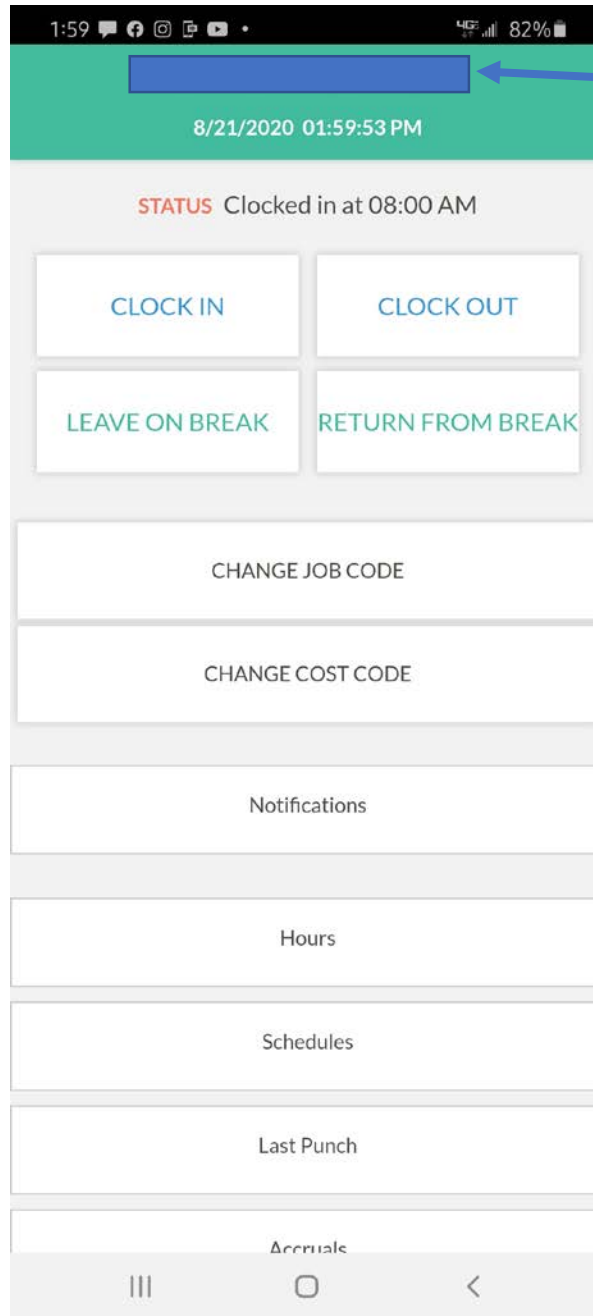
1:59 4G 82%

8/21/2020 01:59:53 PM

STATUS Clocked in at 08:00 AM

CLOCK IN

CLOCK OUT

LEAVE ON BREAK

RETURN FROM BREAK

CHANGE JOB CODE

CHANGE COST CODE

Notifications

Hours

Schedules

Last Punch

Accruals